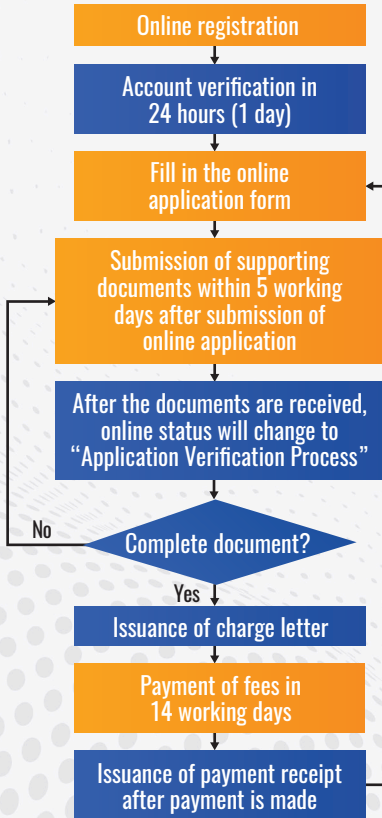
Online registration

Account verification in 24 hours (1 day)

Fill in the online application form

Submission of supporting documents within 5 working days after submission of online application

After the documents are received, online status will change to "Application Verification Process"

No

Complete document?

Yes

Issuance of charge letter

Payment of fees in 14 working days

Issuance of payment receipt after payment is made